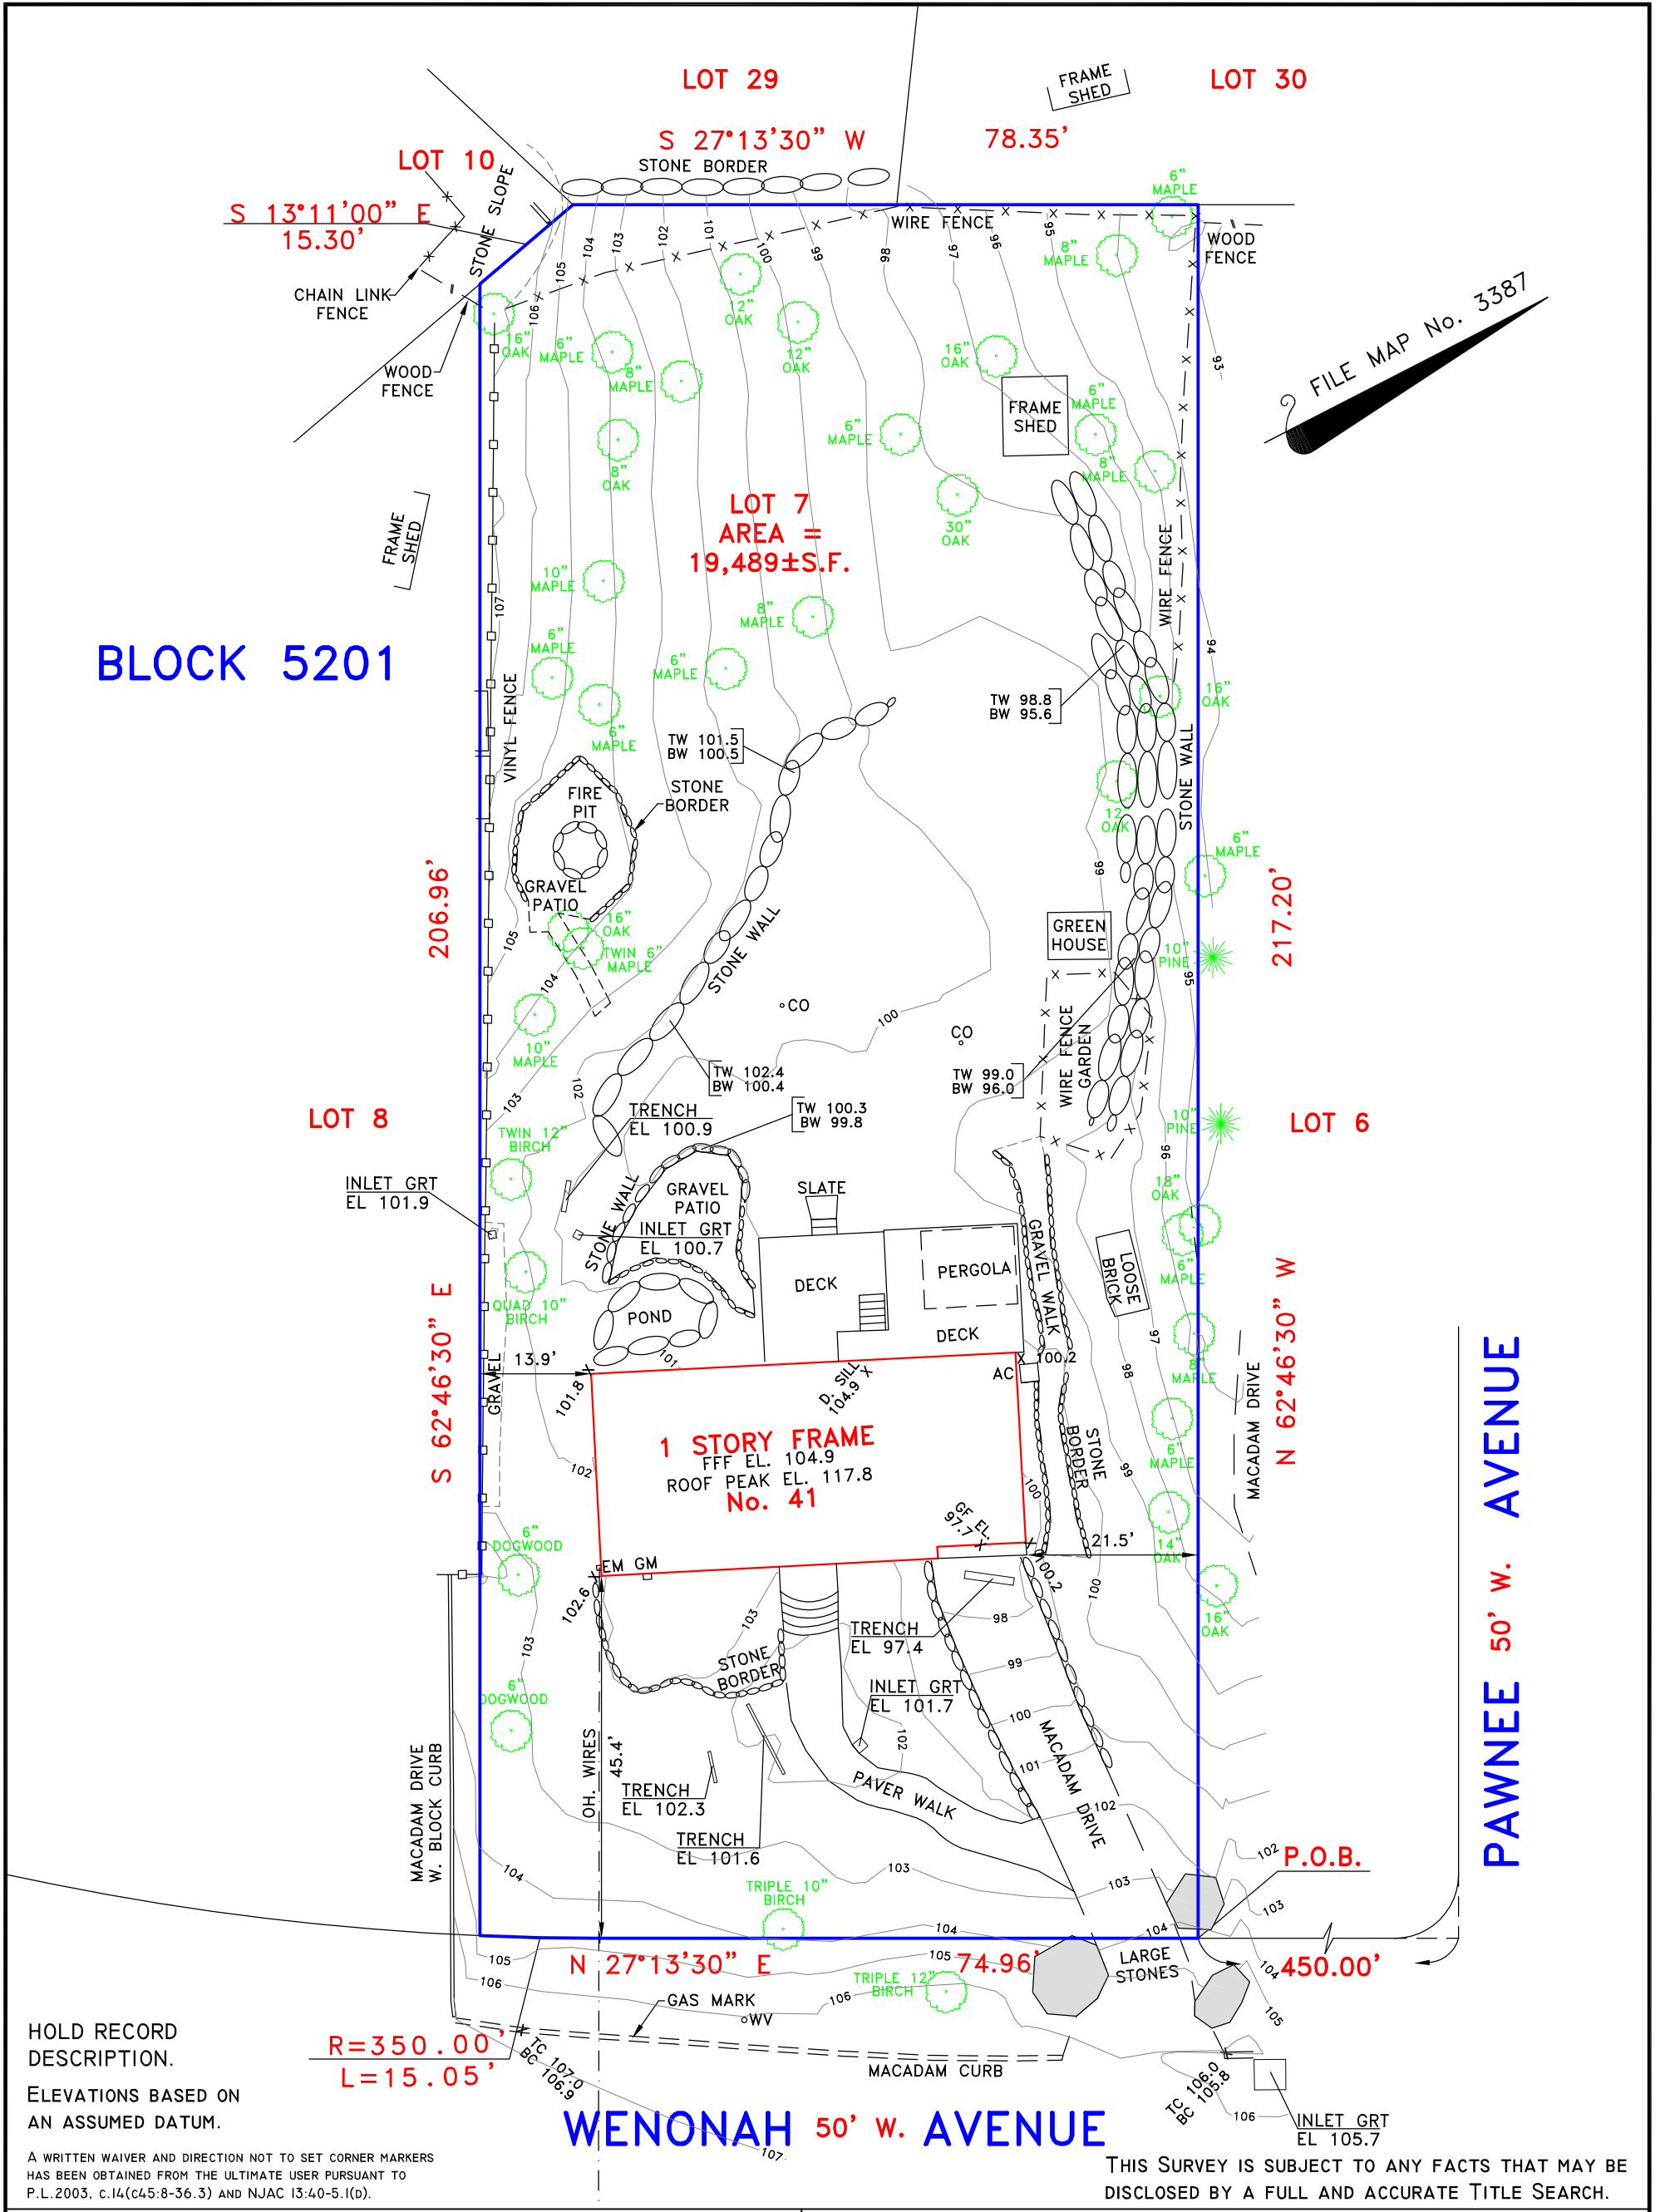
LOT 29

FRAME SHED

LOT 30

S 27°13'30" W

78.35'

STONE BORDER

LOT 10

STONE SLOPE

S 13°11'00" E
15.30'

WIRE FENCE

6" MAPLE

WOOD FENCE

8" MAPLE

CHAIN LINK FENCE

12" OAK

16" OAK

6" MAPLE

8" MAPLE

12" OAK

16" OAK

FILE MAP No. 3387

WOOD FENCE

6" MAPLE

FRAME SHED

8" OAK

6" MAPLE

8" MAPLE

LOT 7
AREA =
19,489±S.F.

30" OAK

FRAME SHED

WIRE FENCE

10" MAPLE

8" MAPLE

BLOCK 5201

6" MAPLE

6" MAPLE

TW 98.8
BW 95.6

16" OAK

VINYL FENCE

6" MAPLE

TW 101.5
BW 100.5

STONE BORDER

FIRE PIT

STONE WALL

12" OAK

6" MAPLE

GRAVEL PATIO

16" OAK

TWIN 6" MAPLE

STONE WALL

GREEN HOUSE

10" PINE

206.96'

217.20'

CO

CO

10" MAPLE

TW 102.4
BW 100.4

TW 99.0
BW 96.0

WIRE FENCE

GARDEN

TRENCH
EL 100.9

TW 100.3
BW 99.8

LOT 8

TWIN 12" BIRCH

10" PINE

LOT 6

INLET GRT
EL 101.9

GRAVEL PATIO

SLATE

18" OAK

STONE WALL

INLET GRT
EL 100.7

GRAVEL WALK

LOOSE BRICK

6" MAPLE

DECK

PERGOLA

POND

DECK

QUAD 10" BIRCH

S 62°46'30" E

N 62°46'30" W

13.9'

100.2

AC

8" MAPLE

GRAVEL

101.8

D. SILL 104.9

MACADAM DRIVE

1 STORY FRAME
FFF EL. 104.9
ROOF PEAK EL. 117.8
No. 41

STONE BORDER

6" MAPLE

PAWNEE 50' W. AVENUE

GF EL. 97.7

6" DOGWOOD

21.5'

14" OAK

EM GM

102.6

100.2

16" OAK

TRENCH
EL 97.4

STONE BORDER

6" DOGWOOD

INLET GRT
EL 101.7

MACADAM DRIVE

OH. WIRES

45.4'

MACADAM DRIVE
W. BLOCK CURB

TRENCH
EL 102.3

PAVER WALK

TRENCH
EL 101.6

P.O.B.

TRIPLE 10" BIRCH

N 27°13'30" E

74.96'

LARGE STONES

450.00'

TRIPLE 12" BIRCH

GAS MARK

WV

HOLD RECORD DESCRIPTION.

R=350.00'
L=15.05'

TC 107.0
BC 106.9

MACADAM CURB

TC 106.0
BC 105.8

INLET GRT
EL 105.7

ELEVATIONS BASED ON AN ASSUMED DATUM.

WENONAH 50' W. AVENUE

A WRITTEN WAIVER AND DIRECTION NOT TO SET CORNER MARKERS HAS BEEN OBTAINED FROM THE ULTIMATE USER PURSUANT TO P.L.2003, c.14(c45:8-36.3) AND NJAC 13:40-5.1(d).

THIS SURVEY IS SUBJECT TO ANY FACTS THAT MAY BE DISCLOSED BY A FULL AND ACCURATE TITLE SEARCH.